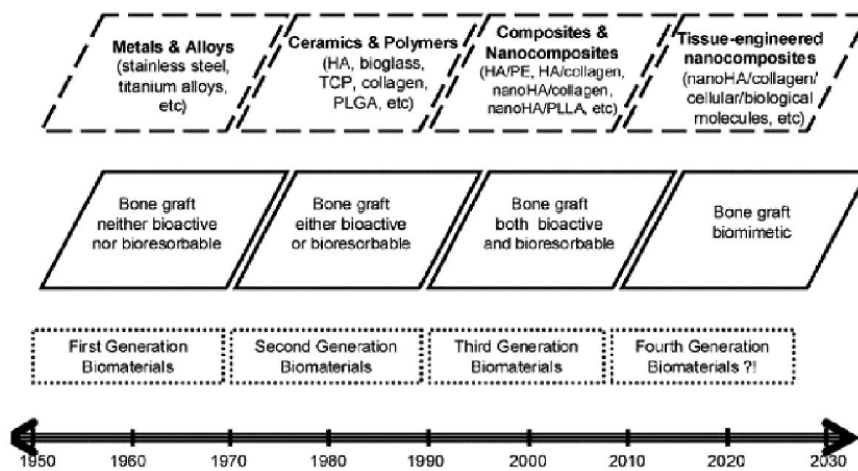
Metals & Alloys
(stainless steel, titanium alloys, etc)

Ceramics & Polymers
(HA, bioglass, TCP, collagen, PLGA, etc)

Composites & Nanocomposites
(HA/PE, HA/collagen, nanoHA/collagen, nanoHA/PLLA, etc)

Tissue-engineered nanocomposites
(nanoHA/collagen/ cellular/biological molecules, etc)

Bone graft neither bioactive nor bioresorbable

Bone graft either bioactive or bioresorbable

Bone graft both bioactive and bioresorbable

Bone graft biomimetic

First Generation Biomaterials

Second Generation Biomaterials

Third Generation Biomaterials

Fourth Generation Biomaterials ?!

1950 1960 1970 1980 1990 2000 2010 2020 2030